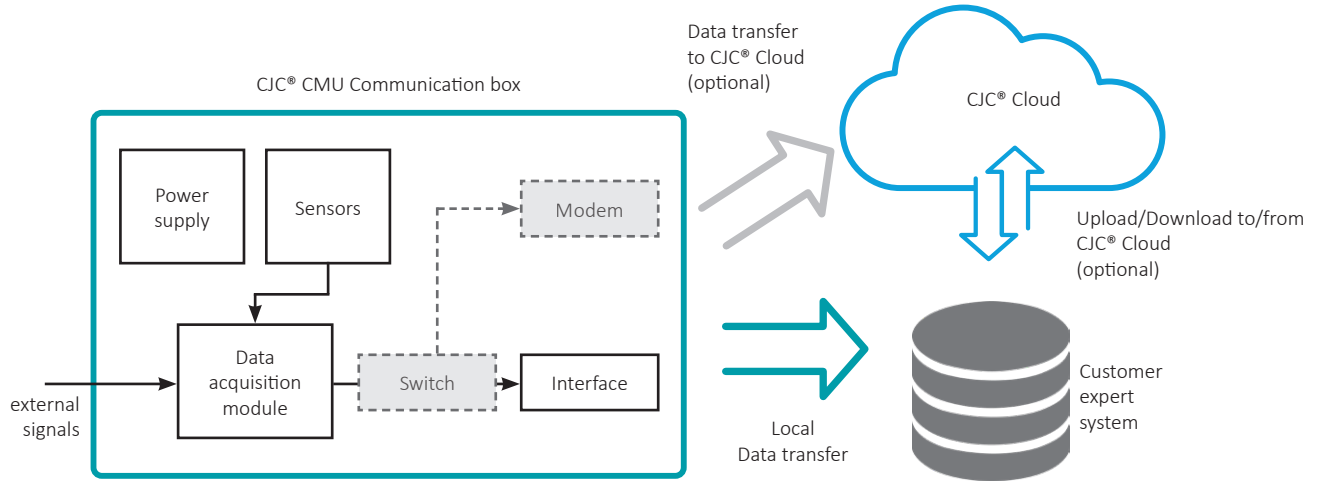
Data transfer to CJC® Cloud (optional)

CJC® Cloud

CJC® CMU Communication box

Power supply

Sensors

Modem

Upload/Download to/from CJC® Cloud (optional)

Data acquisition module

Switch

Interface

external signals

Customer expert system

Local Data transfer